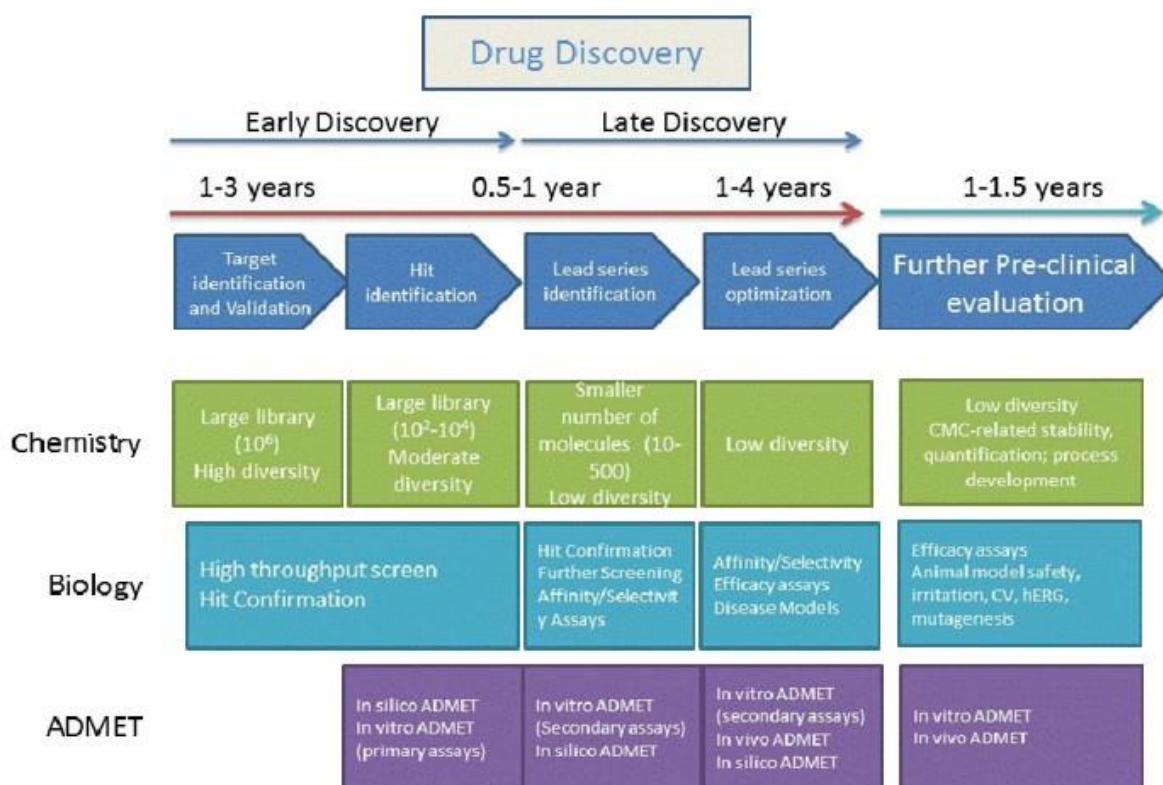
Drug Discovery

Early Discovery

Late Discovery

1-3 years

0.5-1 year

1-4 years

1-1.5 years

Target identification and Validation

Hit identification

Lead series identification

Lead series optimization

Further Pre-clinical evaluation

Chemistry

Large library ($10^6$) High diversity

Large library ($10^2$-$10^4$) Moderate diversity

Smaller number of molecules (10-500) Low diversity

Low diversity

Low diversity CMC-related stability, quantification; process development

Biology

High throughput screen Hit Confirmation

Hit Confirmation Further Screening Affinity/Selectivit y Assays

Affinity/Selectivity Efficacy assays Disease Models

Efficacy assays Animal model safety, irritation, CV, hERG, mutagenesis

ADMET

In silico ADMET In vitro ADMET (primary assays)

In vitro ADMET (Secondary assays) In silico ADMET

In vitro ADMET (secondary assays) In vivo ADMET In silico ADMET

In vitro ADMET In vivo ADMET